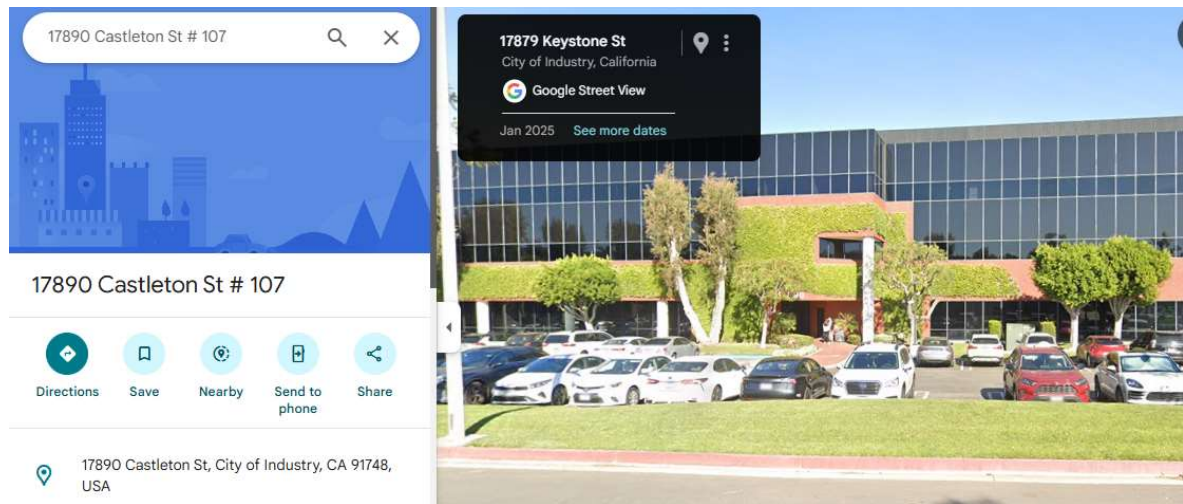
17890 Castleton St # 107

17879 Keystone St
City of Industry, California
Google Street View
Jan 2025 See more dates

17890 Castleton St # 107

Directions
Save
Nearby
Send to phone
Share

17890 Castleton St, City of Industry, CA 91748, USA